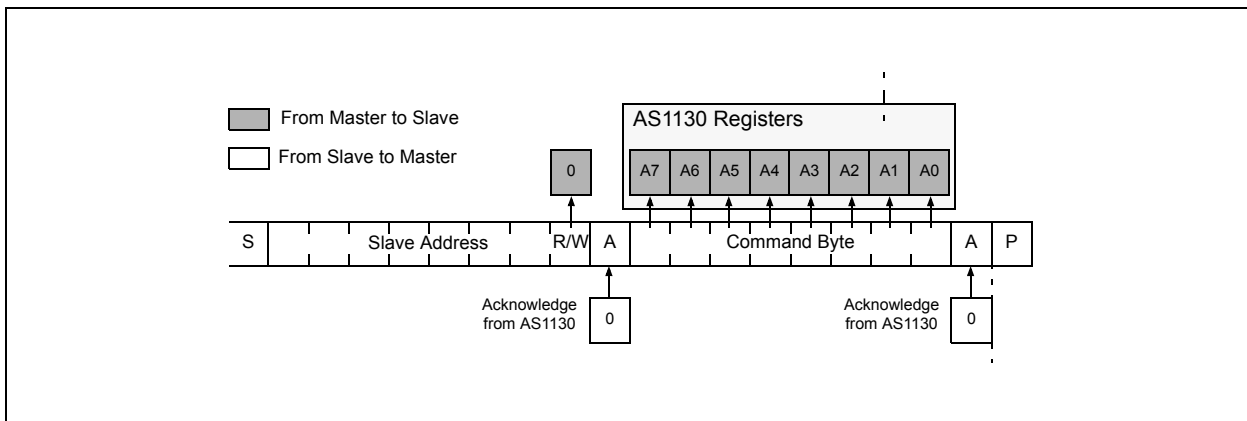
From Master to Slave

From Slave to Master

AS1130 Registers

0

A7 | A6 | A5 | A4 | A3 | A2 | A1 | A0

S | Slave Address | R/W | A | Command Byte | A | P

Acknowledge from AS1130

0

Acknowledge from AS1130

0